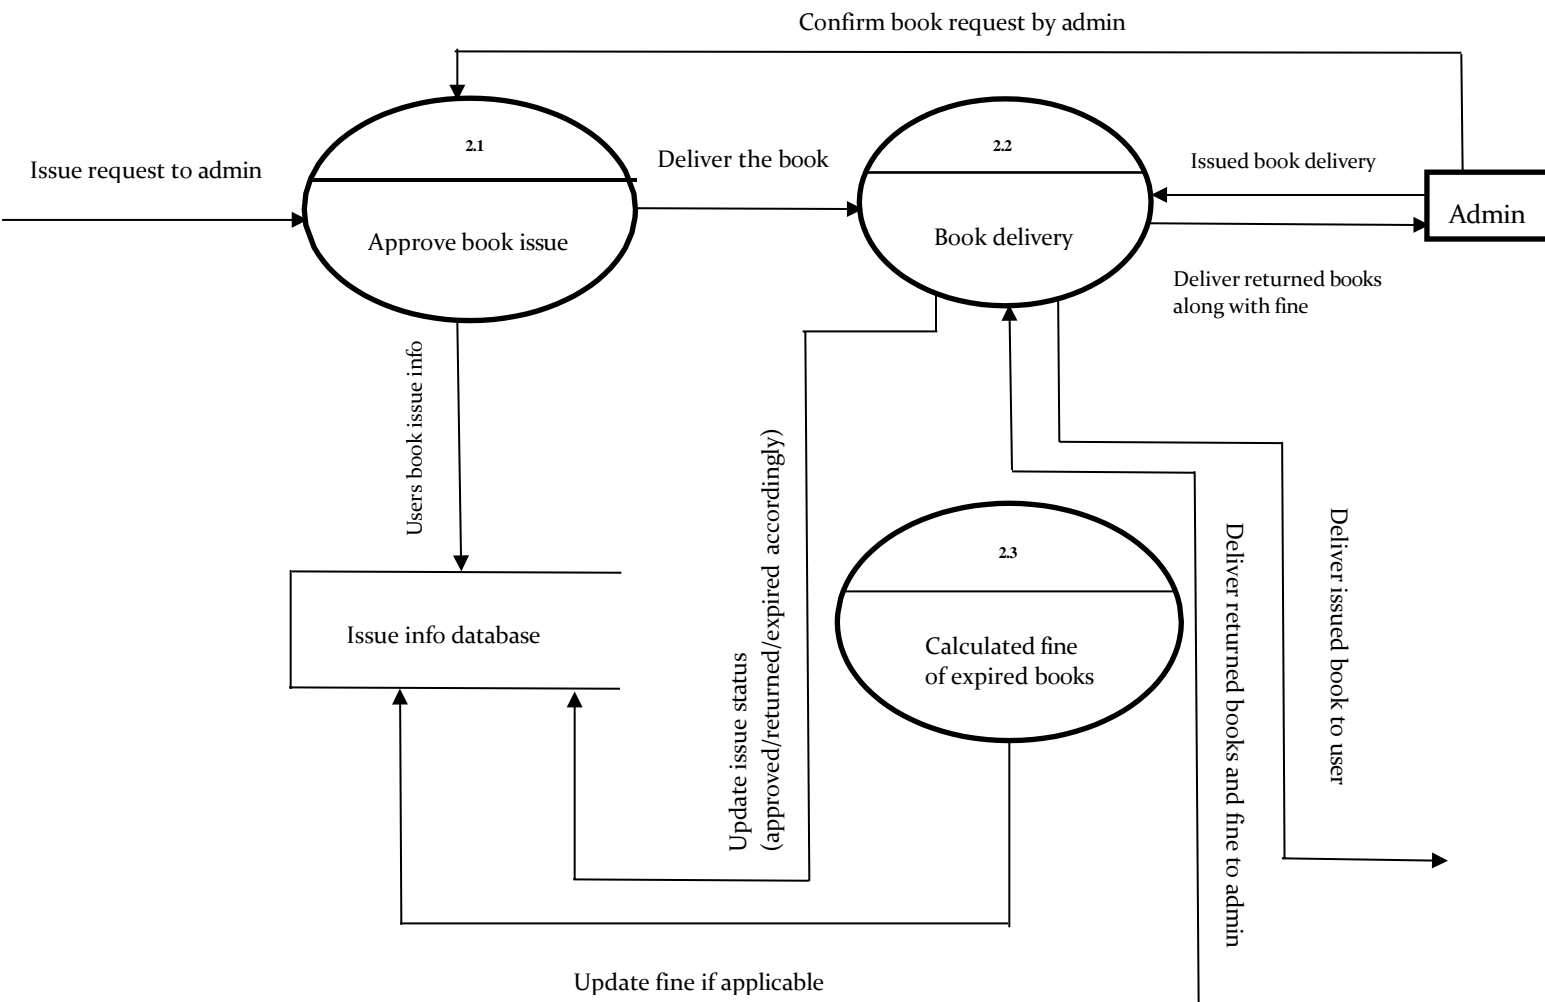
Confirm book request by admin

Issue request to admin

2.1

Approve book issue

Deliver the book

2.2

Book delivery

Issued book delivery

Admin

Deliver returned books along with fine

Users book issue info

Update issue status (approved/returned/expired accordingly)

Issue info database

2.3

Calculated fine of expired books

Deliver returned books and fine to admin

Deliver issued book to user

Update fine if applicable